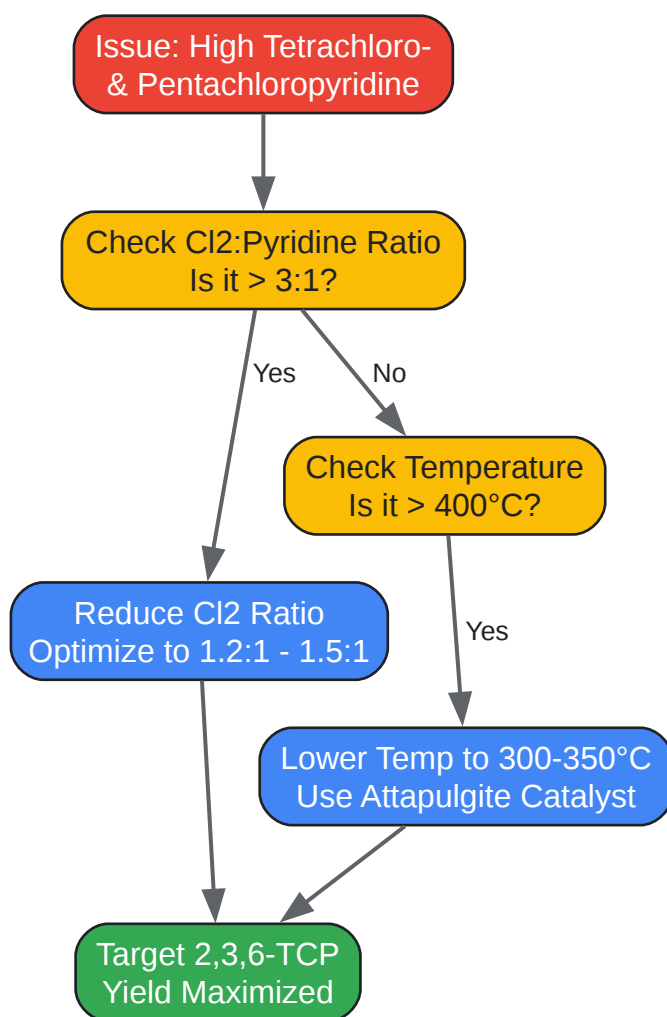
Issue: High Tetrachloro- & Pentachloropyridine

Check Cl2:Pyridine Ratio
Is it > 3:1?

Yes

No

Check Temperature
Is it > 400°C?

Reduce Cl2 Ratio
Optimize to 1.2:1 - 1.5:1

Yes

Lower Temp to 300-350°C
Use Attapulgite Catalyst

Target 2,3,6-TCP
Yield Maximized